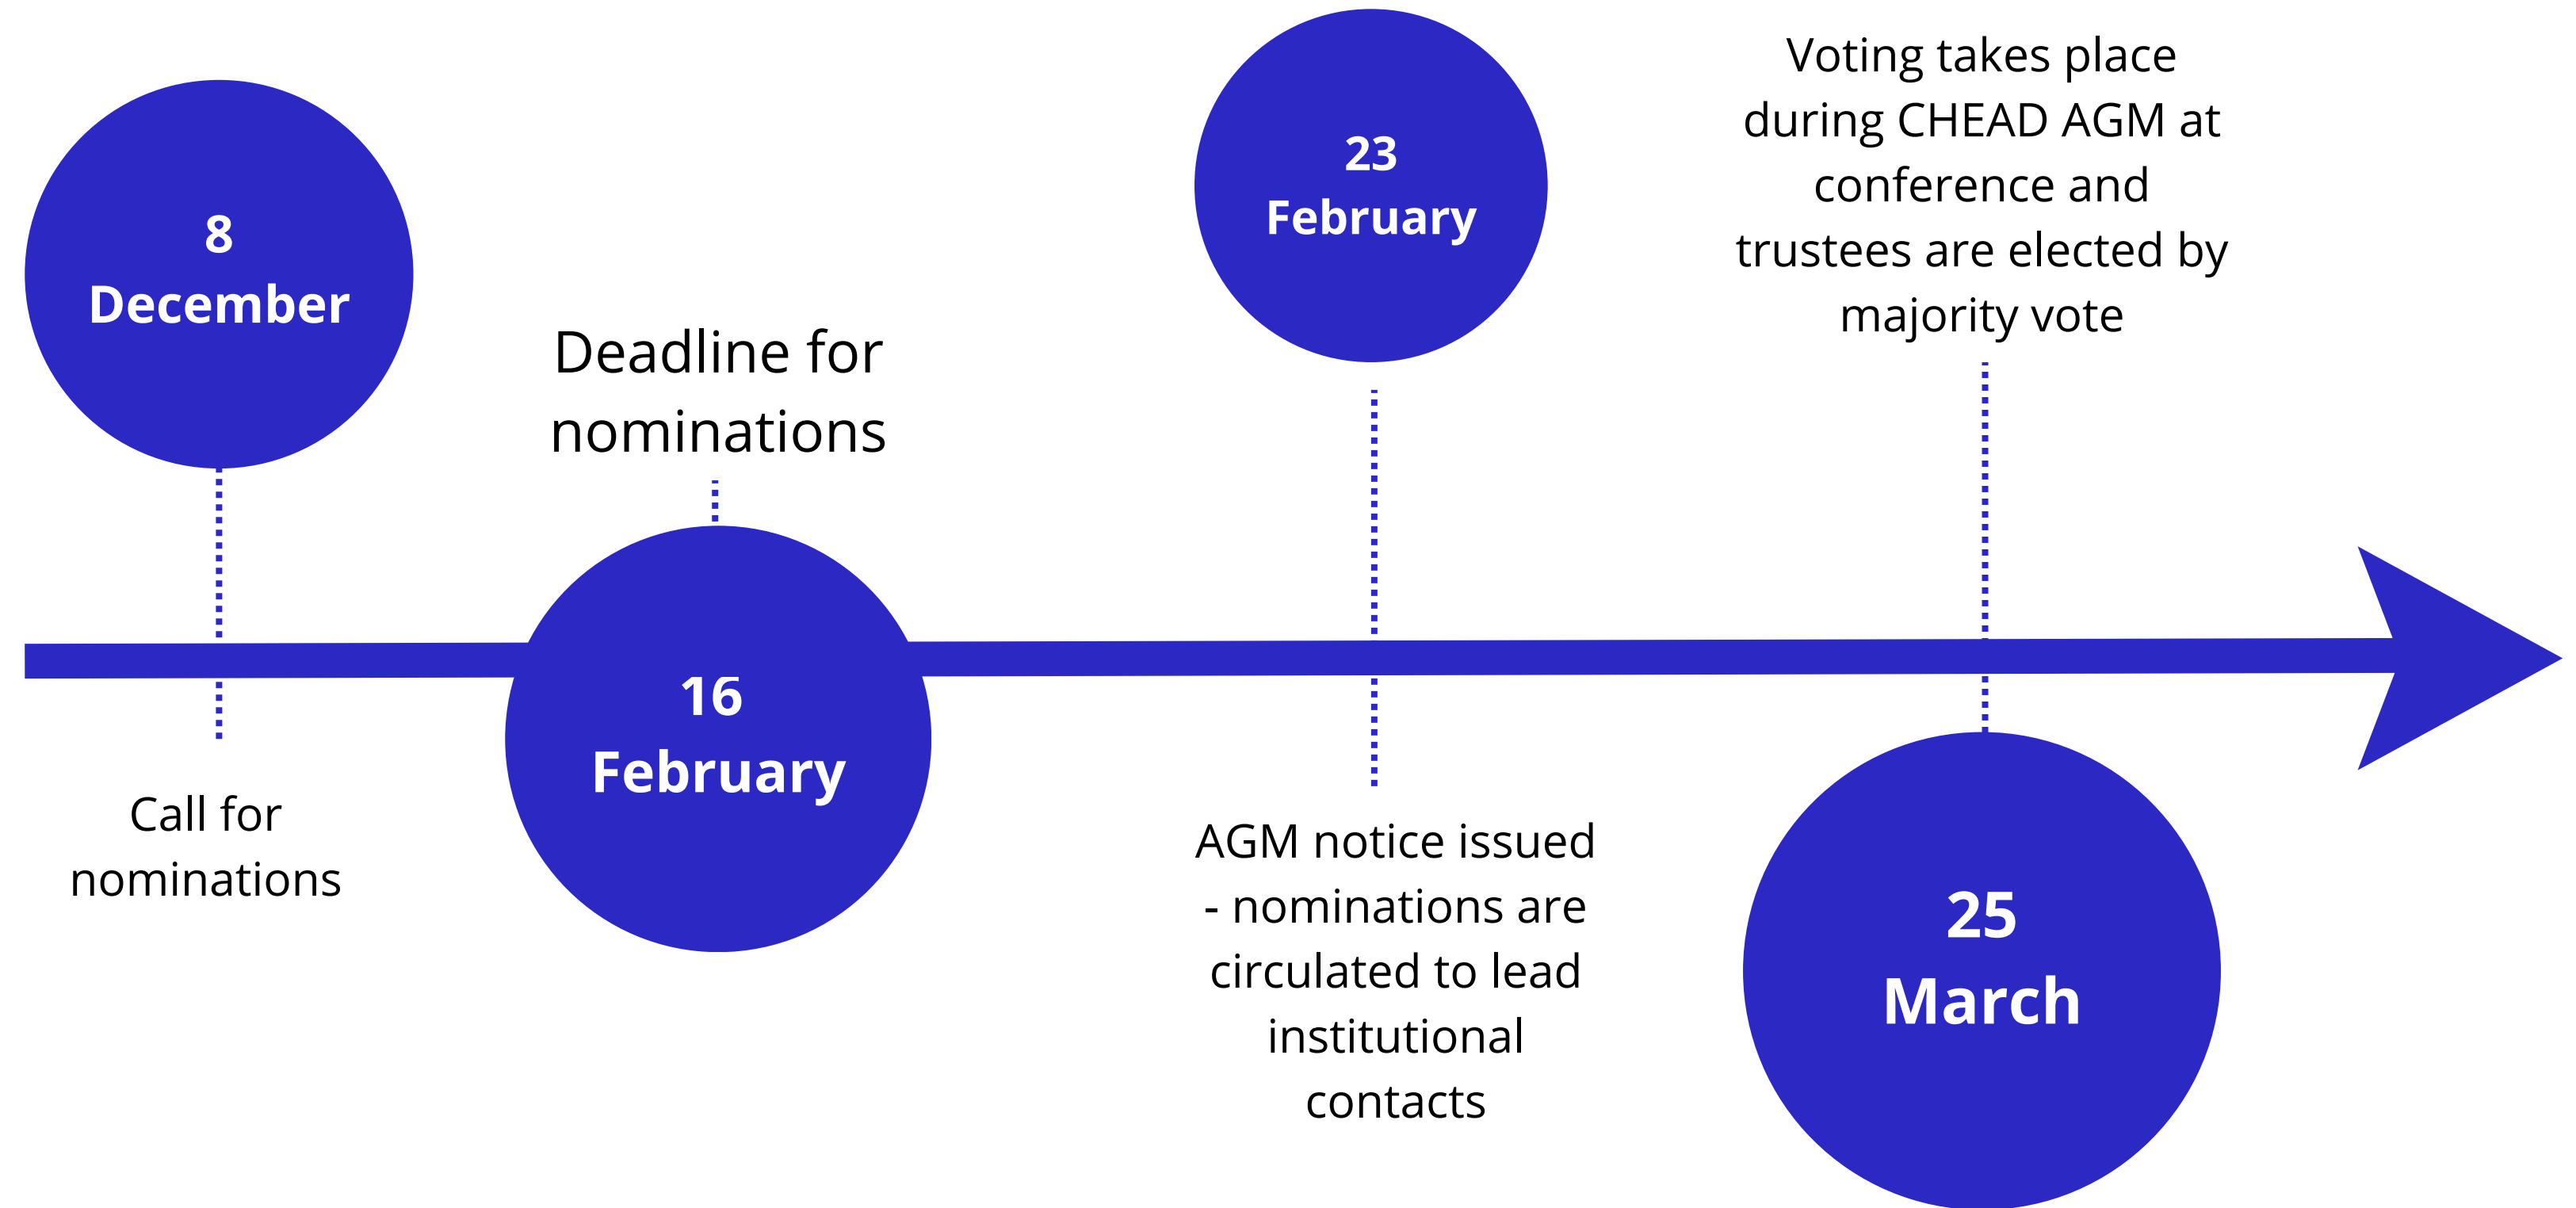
8
December

Call for nominations

Deadline for nominations

16
February

23
February

AGM notice issued - nominations are circulated to lead institutional contacts

Voting takes place during CHEAD AGM at conference and trustees are elected by majority vote

25
March